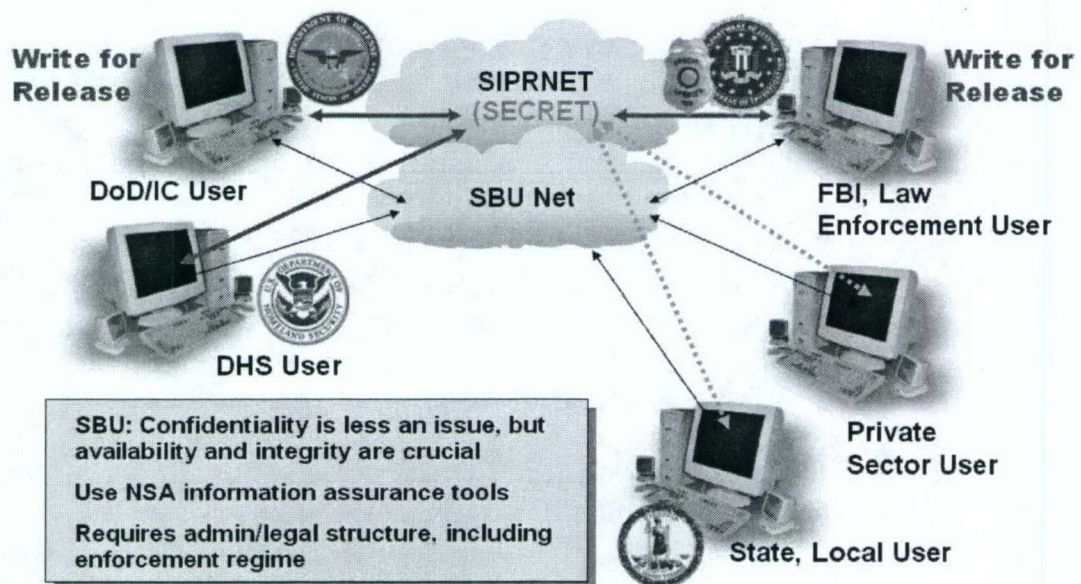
Write for Release

SIPRNET
(SECRET)

Write for Release

DoD/IC User

SBU Net

FBI, Law Enforcement User

DHS User

SBU: Confidentiality is less an issue, but availability and integrity are crucial

Use NSA information assurance tools

Requires admin/legal structure, including enforcement regime

Private Sector User

State, Local User